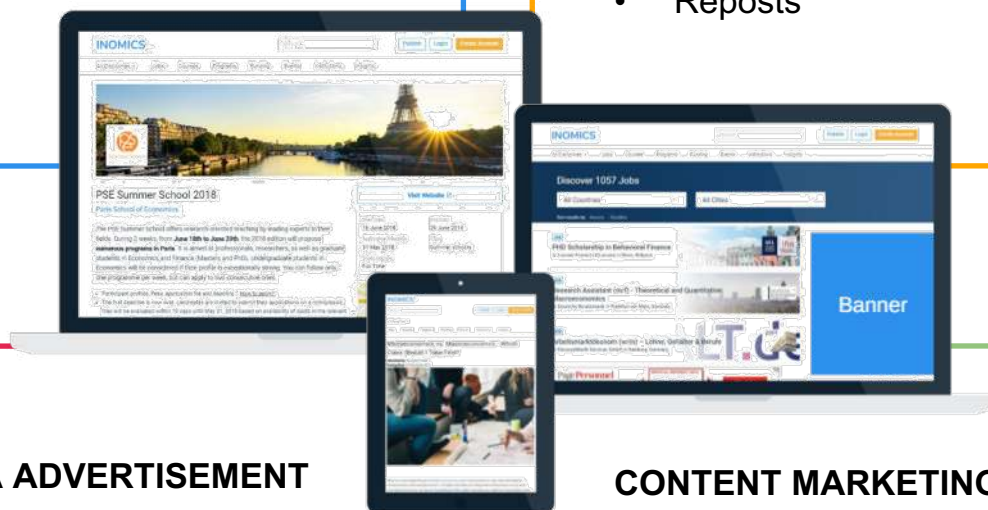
• Reposts

INOMICS

Publish Login Create Account

PSE Summer School 2018

Paris School of Economics

Visit Website

INOMICS

Discover 1057 Jobs

All Countries

All Cities

PhD Scholarship in Behavioral Finance

Banner

INOMICS

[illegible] ADVERTISEMENT

CONTENT MARKETIN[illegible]